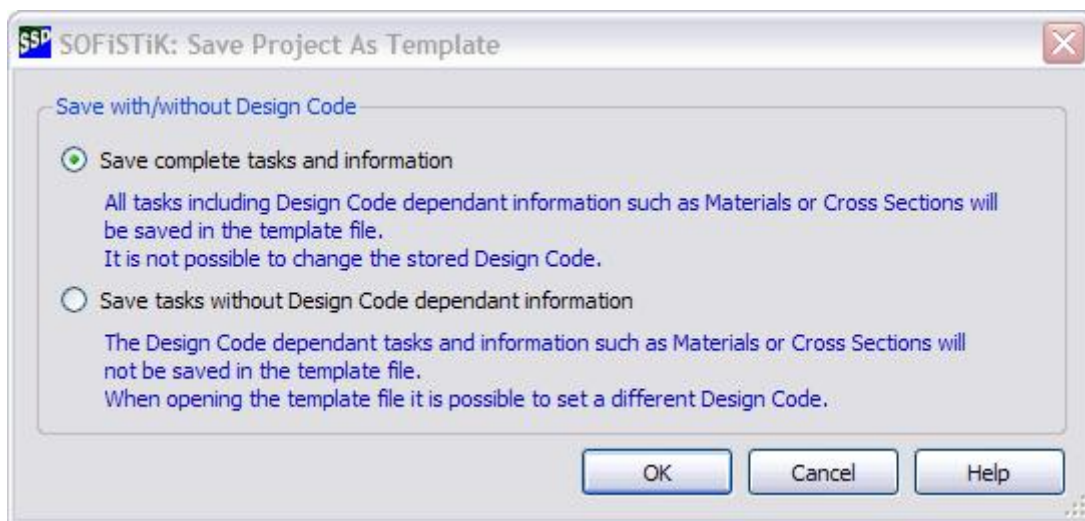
SSP SOFiSTiK: Save Project As Template

Save with/without Design Code

Save complete tasks and information

All tasks including Design Code dependant information such as Materials or Cross Sections will be saved in the template file.
It is not possible to change the stored Design Code.

Save tasks without Design Code dependant information

The Design Code dependant tasks and information such as Materials or Cross Sections will not be saved in the template file.
When opening the template file it is possible to set a different Design Code.

OK Cancel Help